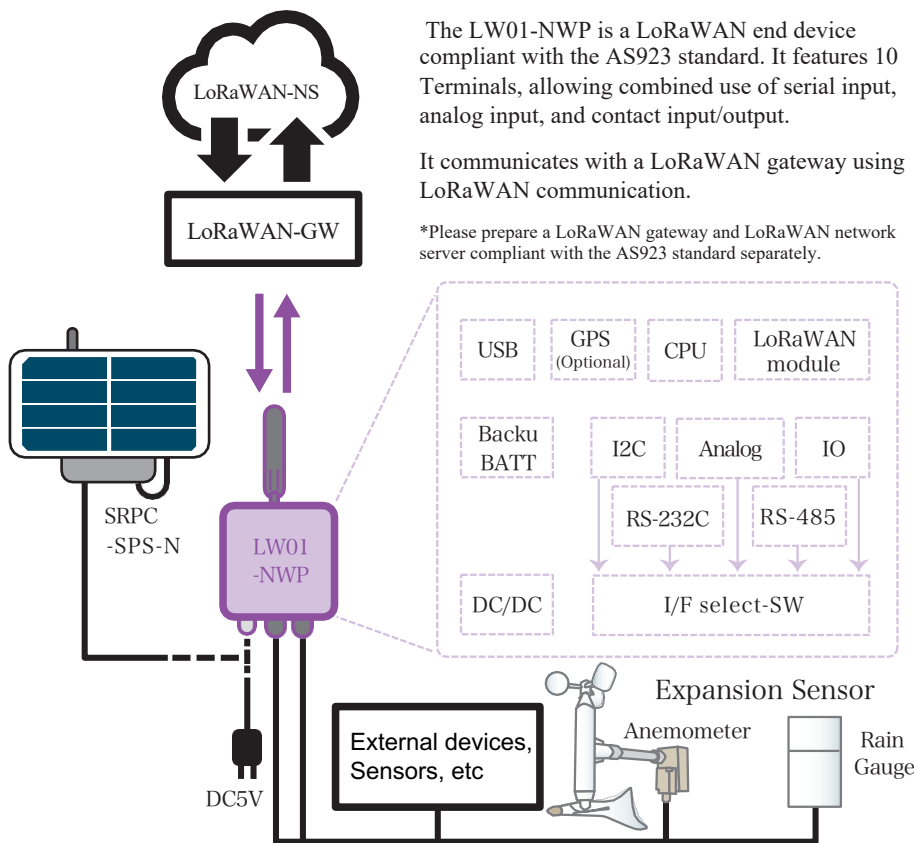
LoRaWAN-NS

LoRaWAN-GW

The LW01-NWP is a LoRaWAN end device compliant with the AS923 standard. It features 10 Terminals, allowing combined use of serial input, analog input, and contact input/output.

It communicates with a LoRaWAN gateway using LoRaWAN communication.

*Please prepare a LoRaWAN gateway and LoRaWAN network server compliant with the AS923 standard separately.

USB

GPS (Optional)

CPU

LoRaWAN module

Backu BATT

I2C

Analog

IO

RS-232C

RS-485

DC/DC

I/F select-SW

SRPC -SPS-N

LW01 -NWP

DC5V

External devices, Sensors, etc

Expansion Sensor

Anemometer

Rain Gauge